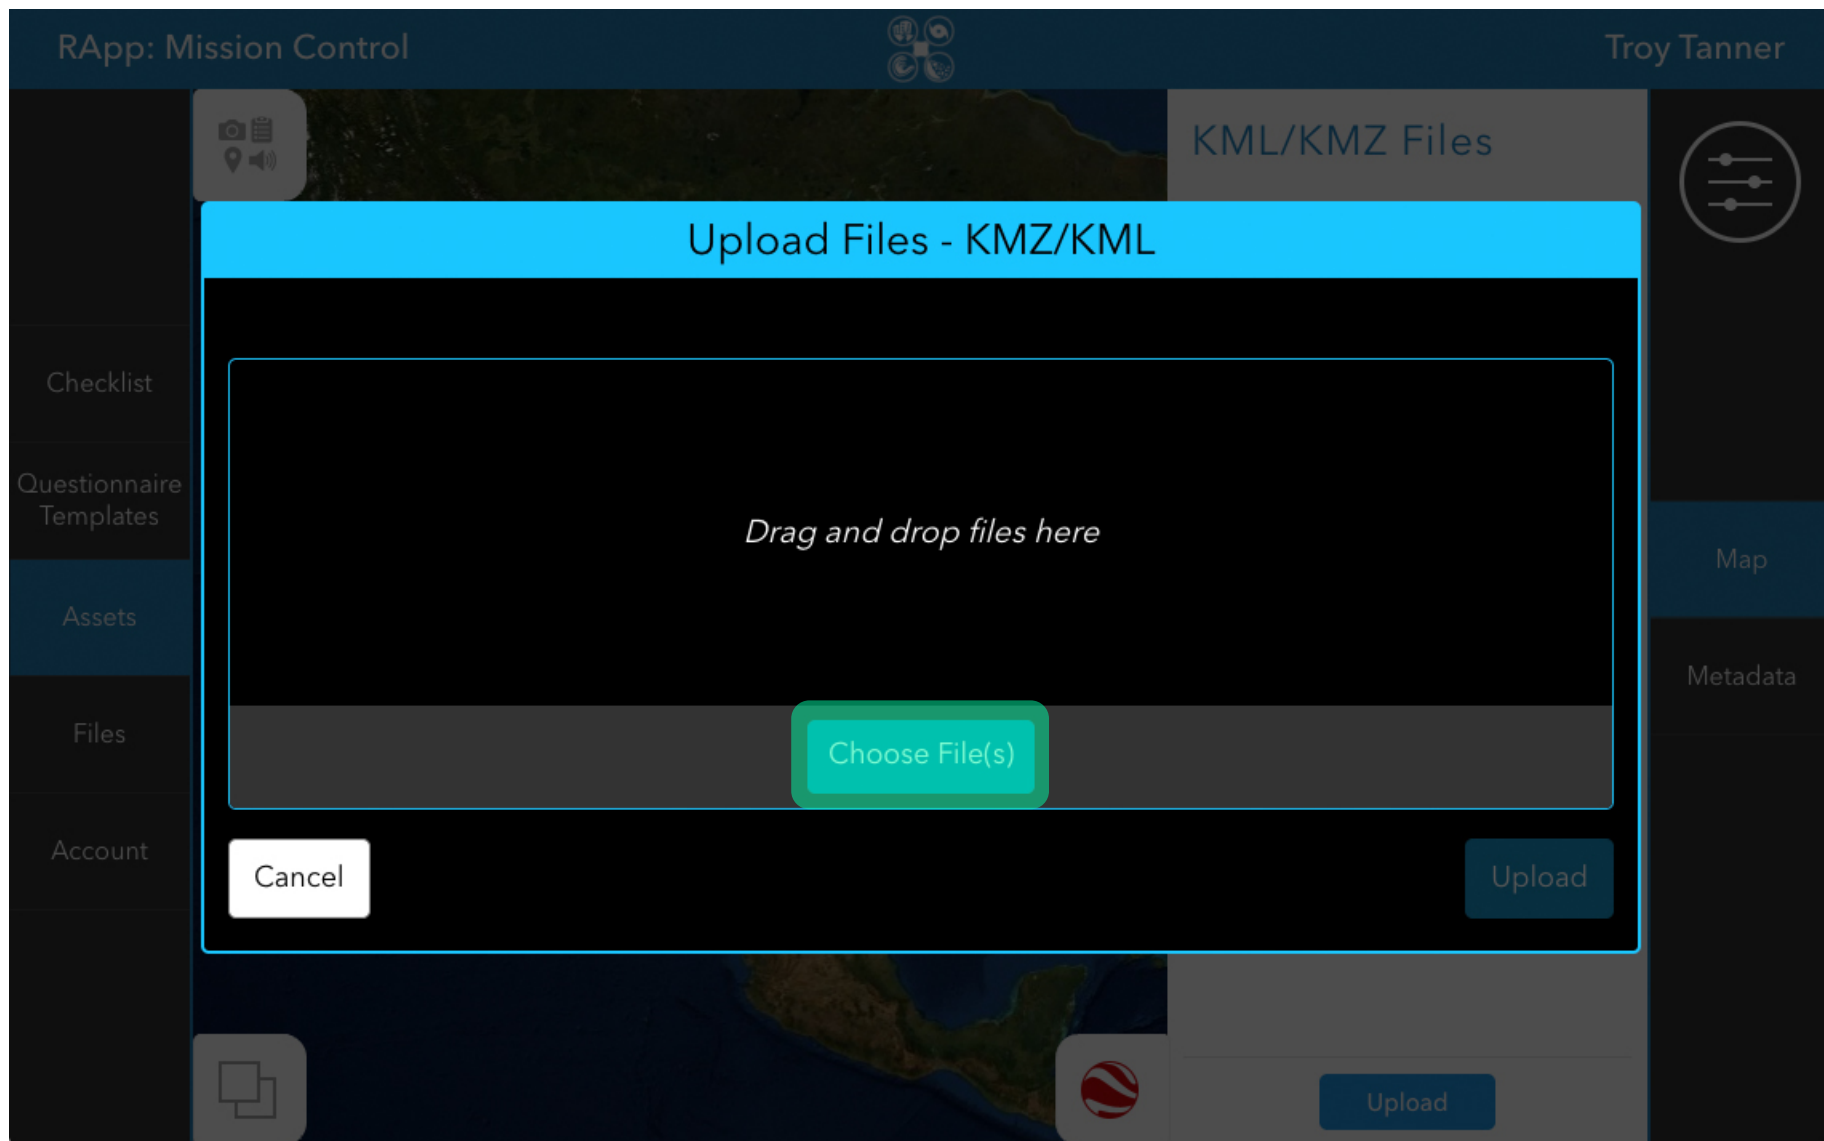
RApp: Mission Control

Troy Tanner

KML/KMZ Files

Upload Files - KMZ/KML

Checklist

Questionnaire Templates

Assets

Files

Account

Drag and drop files here

Choose File(s)

Cancel

Upload

Map

Metadata

Upload